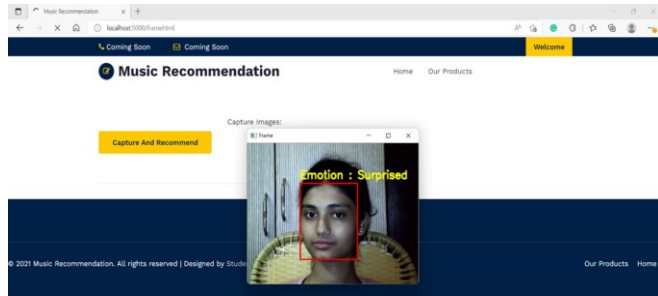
Music Recommendation
localhost:5000/frame.html

Coming Soon Coming Soon Welcome

Music Recommendation

Home Our Products

Capture Images:

Capture And Recommend

Frame

Emotion : Surprised

© 2021 Music Recommendation. All rights reserved | Designed by Stude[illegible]

Our Products Home